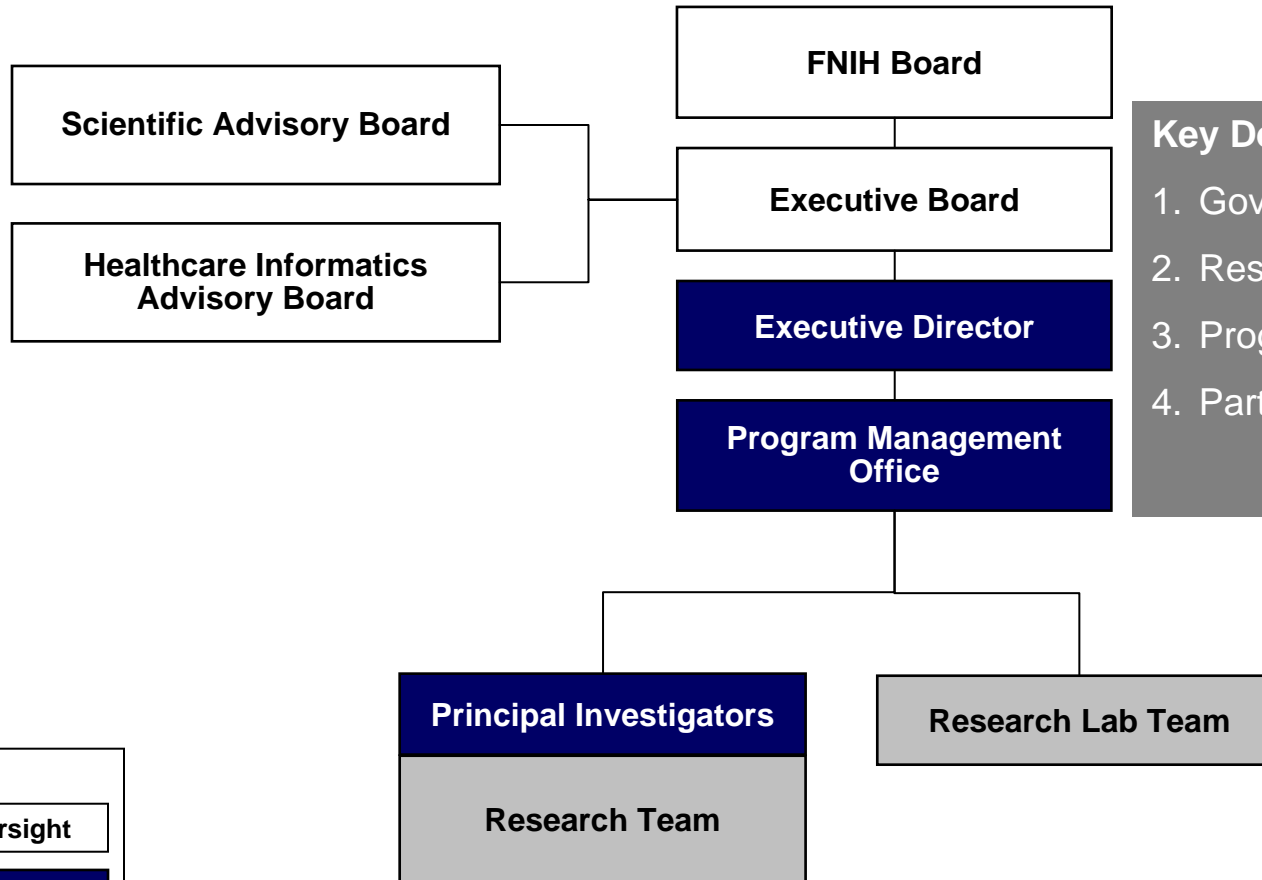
FNIH Board

Scientific Advisory Board

Executive Board

Healthcare Informatics Advisory Board

Executive Director

Program Management Office

Key Do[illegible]

1. Gov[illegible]

2. Res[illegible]

3. Prog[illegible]

4. Part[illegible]

Principal Investigators

Research Team

Research Lab Team

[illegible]rsight